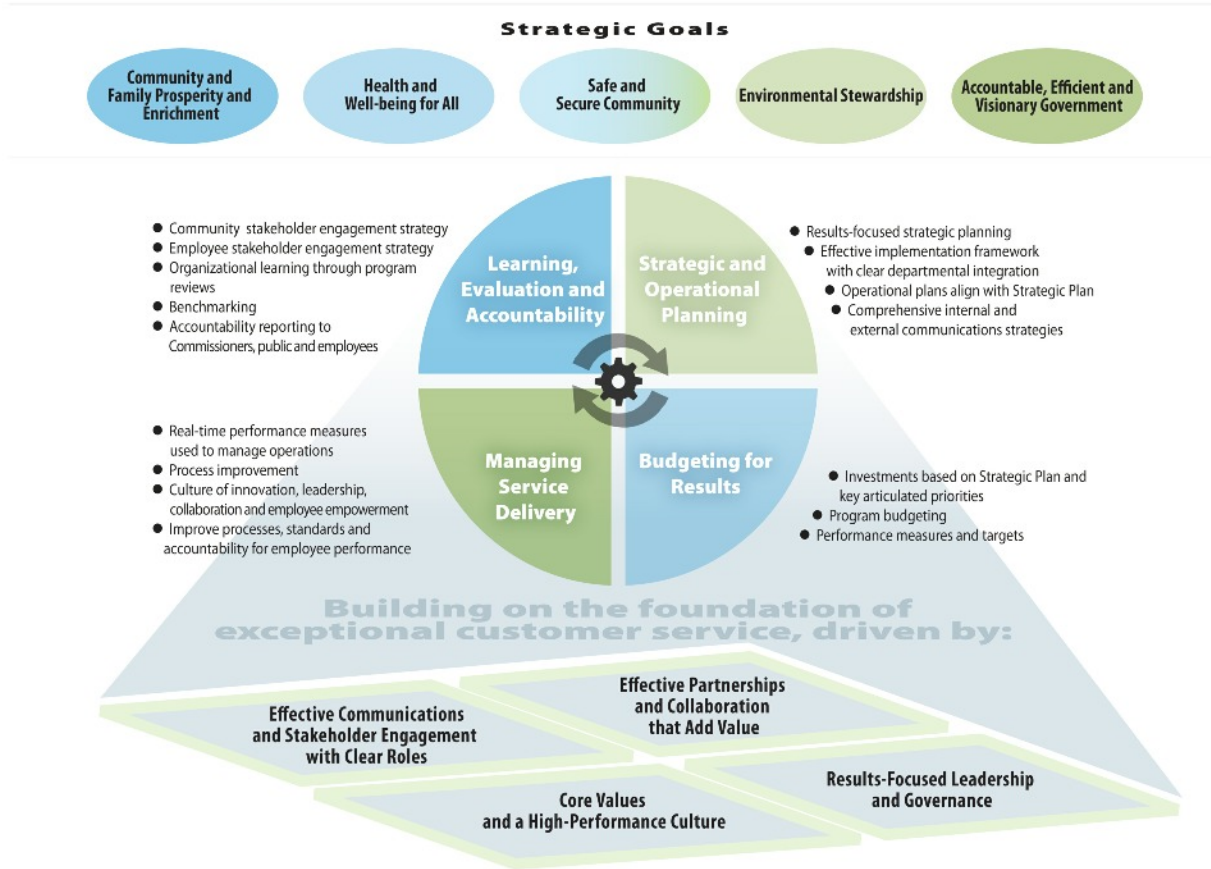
Strategic Goals

Community and Family Prosperity and Enrichment

Health and Well-being for All

Safe and Secure Community

Environmental Stewardship

Accountable, Efficient and Visionary Government

- Community stakeholder engagement strategy
- Employee stakeholder engagement strategy
- Organizational learning through program reviews
- Benchmarking
- Accountability reporting to Commissioners, public and employees

Learning, Evaluation and Accountability

Strategic and Operational Planning

- Results-focused strategic planning
- Effective implementation framework with clear departmental integration
- Operational plans align with Strategic Plan
- Comprehensive internal and external communications strategies

- Real-time performance measures used to manage operations
- Process improvement
- Culture of innovation, leadership, collaboration and employee empowerment
- Improve processes, standards and accountability for employee performance

Managing Service Delivery

Budgeting for Results

- Investments based on Strategic Plan and key articulated priorities
- Program budgeting
- Performance measures and targets

Building on the foundation of exceptional customer service, driven by:

Effective Partnerships and Collaboration that Add Value

Effective Communications and Stakeholder Engagement with Clear Roles

Results-Focused Leadership and Governance

Core Values and a High-Performance Culture